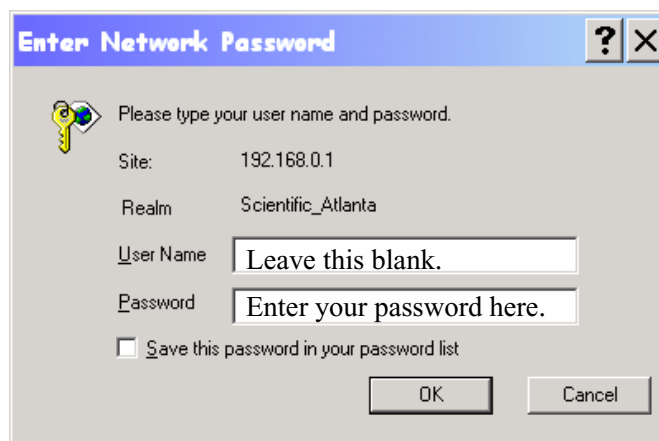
Enter Network Password

?

Please type your user name and password.

Site: 192.168.0.1

Realm Scientific_Atlanta

User Name Leave this blank.

Password Enter your password here.

Save this password in your password list

OK

Cancel